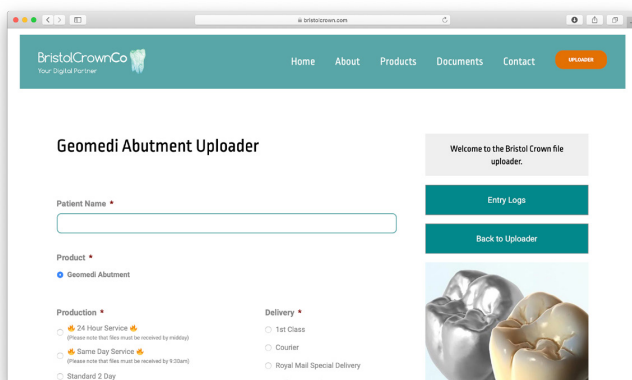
bristolcrown.com

BristolCrownCo
Your Digital Partner

Home About Products Documents Contact UPLOADER

Geomedi Abutment Uploader

Welcome to the Bristol Crown file uploader.

Entry Logs

Back to Uploader

Patient Name *

Product *

Geomedi Abutment

Production *

🔥 24 Hour Service 🔥
(Please note that files must be received by midday)

🔥 Same Day Service 🔥
(Please note that files must be received by 9:30am)

Standard 2 Day

Delivery *

1st Class

Courier

Royal Mail Special Delivery